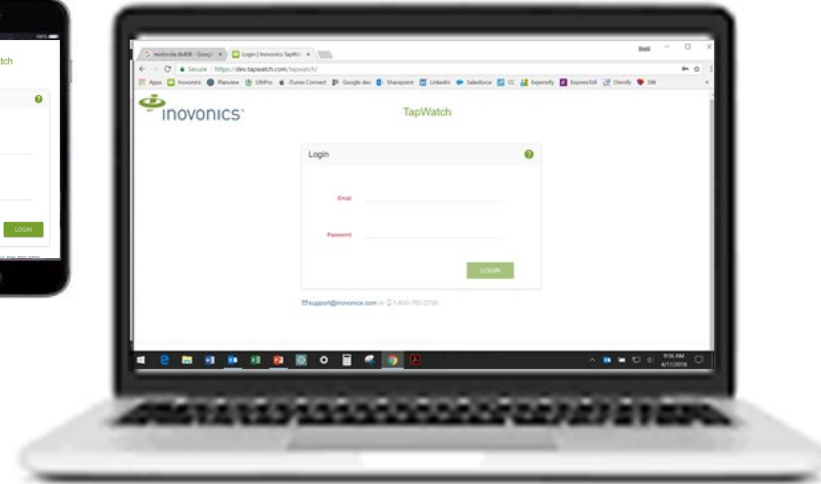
tch

LOGIN

motorola dx409 - Google | Login | Inovonics TapWatch

Secure | https://dev.tapwatch.com/tapwatch/

Apps Inovonics Planview UNPro iTunes Connect Google dev Sharepoint LinkedIn Salesforce CC Expensify ExpressToll Chronify SW

inovonics

TapWatch

Login

Email

Password

LOGIN

support@inovonics.com or 1-800-782-2709

9:56 AM
4/11/2018